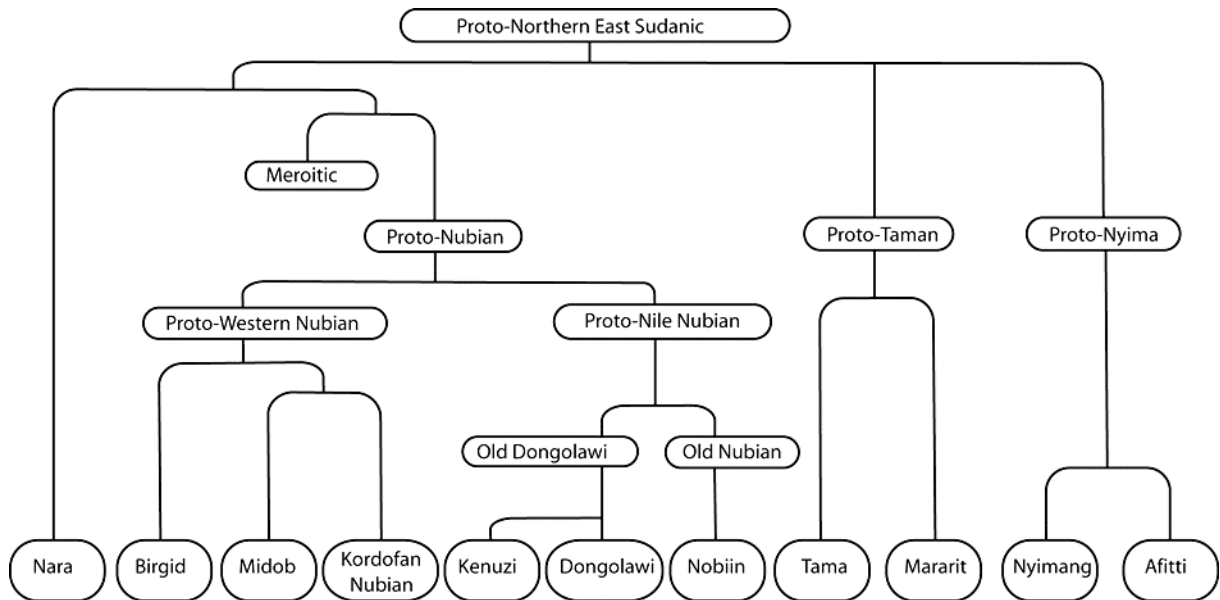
Proto-Northern East Sudanic

Meroitic

Proto-Nubian

Proto-Taman

Proto-Nyima

Proto-Western Nubian

Proto-Nile Nubian

Old Dongolawi

Old Nubian

Nara

Birgid

Midob

Kordofan Nubian

Kenuzi

Dongolawi

Nobiin

Tama

Mararit

Nyimang

Afitti